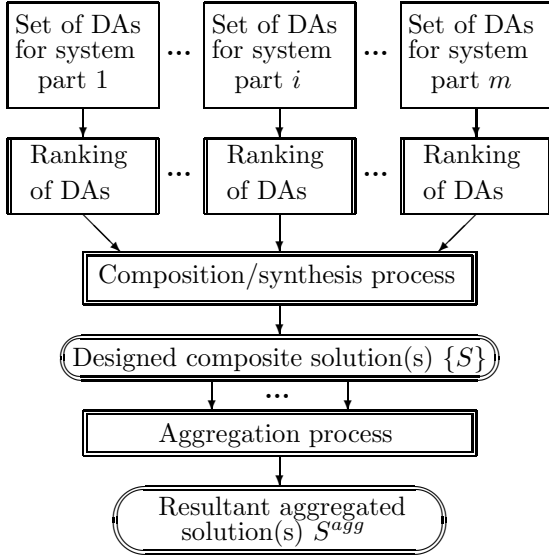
Set of DAs for system part 1

...

Set of DAs for system part $i$

...

Set of DAs for system part $m$

Ranking of DAs

...

Ranking of DAs

...

Ranking of DAs

Composition/synthesis process

Designed composite solution(s) $\{S\}$

...

Aggregation process

Resultant aggregated solution(s) $S^{agg}$